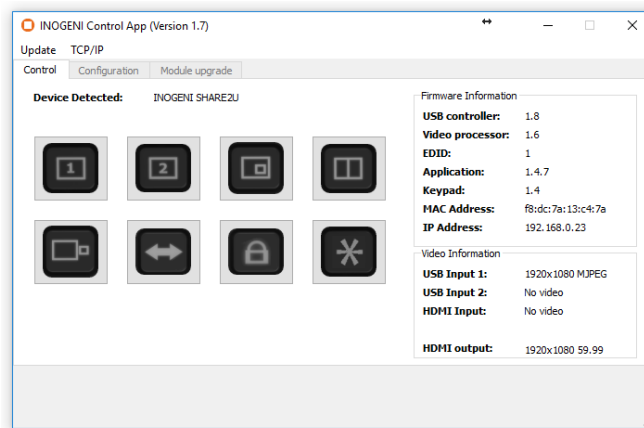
INOGENI Control App (Version 1.7)

Update TCP/IP

Control Configuration Module upgrade

Device Detected: INOGENI SHARE2U

1 2

Firmware Information

| | |
|---|---|
| USB controller: | 1.8 |
| Video processor: | 1.6 |
| EDID: | 1 |
| Application: | 1.4.7 |
| Keypad: | 1.4 |
| MAC Address: | f8:dc:7a:13:c4:7a |
| IP Address: | 192.168.0.23 |

Video Information

| | |
|---|---|
| USB Input 1: | 1920x1080 MJPEG |
| USB Input 2: | No video |
| HDMI Input: | No video |
| HDMI output: | 1920x1080 59.99 |